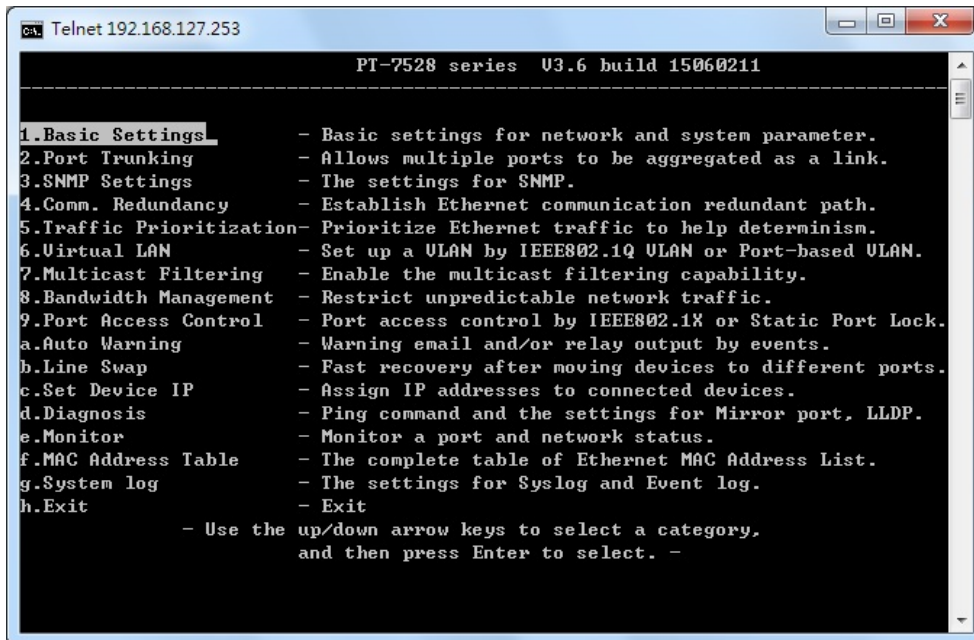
Telnet 192.168.127.253

PT-7528 series V3.6 build 15060211

1.Basic Settings - Basic settings for network and system parameter.
2.Port Trunking - Allows multiple ports to be aggregated as a link.
3.SNMP Settings - The settings for SNMP.
4.Comm. Redundancy - Establish Ethernet communication redundant path.
5.Traffic Prioritization- Prioritize Ethernet traffic to help determinism.
6.Virtual LAN - Set up a VLAN by IEEE802.1Q VLAN or Port-based VLAN.
7.Multicast Filtering - Enable the multicast filtering capability.
8.Bandwidth Management - Restrict unpredictable network traffic.
9.Port Access Control - Port access control by IEEE802.1X or Static Port Lock.
a.Auto Warning - Warning email and/or relay output by events.
b.Line Swap - Fast recovery after moving devices to different ports.
c.Set Device IP - Assign IP addresses to connected devices.
d.Diagnosis - Ping command and the settings for Mirror port, LLDP.
e.Monitor - Monitor a port and network status.
f.MAC Address Table - The complete table of Ethernet MAC Address List.
g.System log - The settings for Syslog and Event log.
h.Exit - Exit

- Use the up/down arrow keys to select a category, and then press Enter to select. -